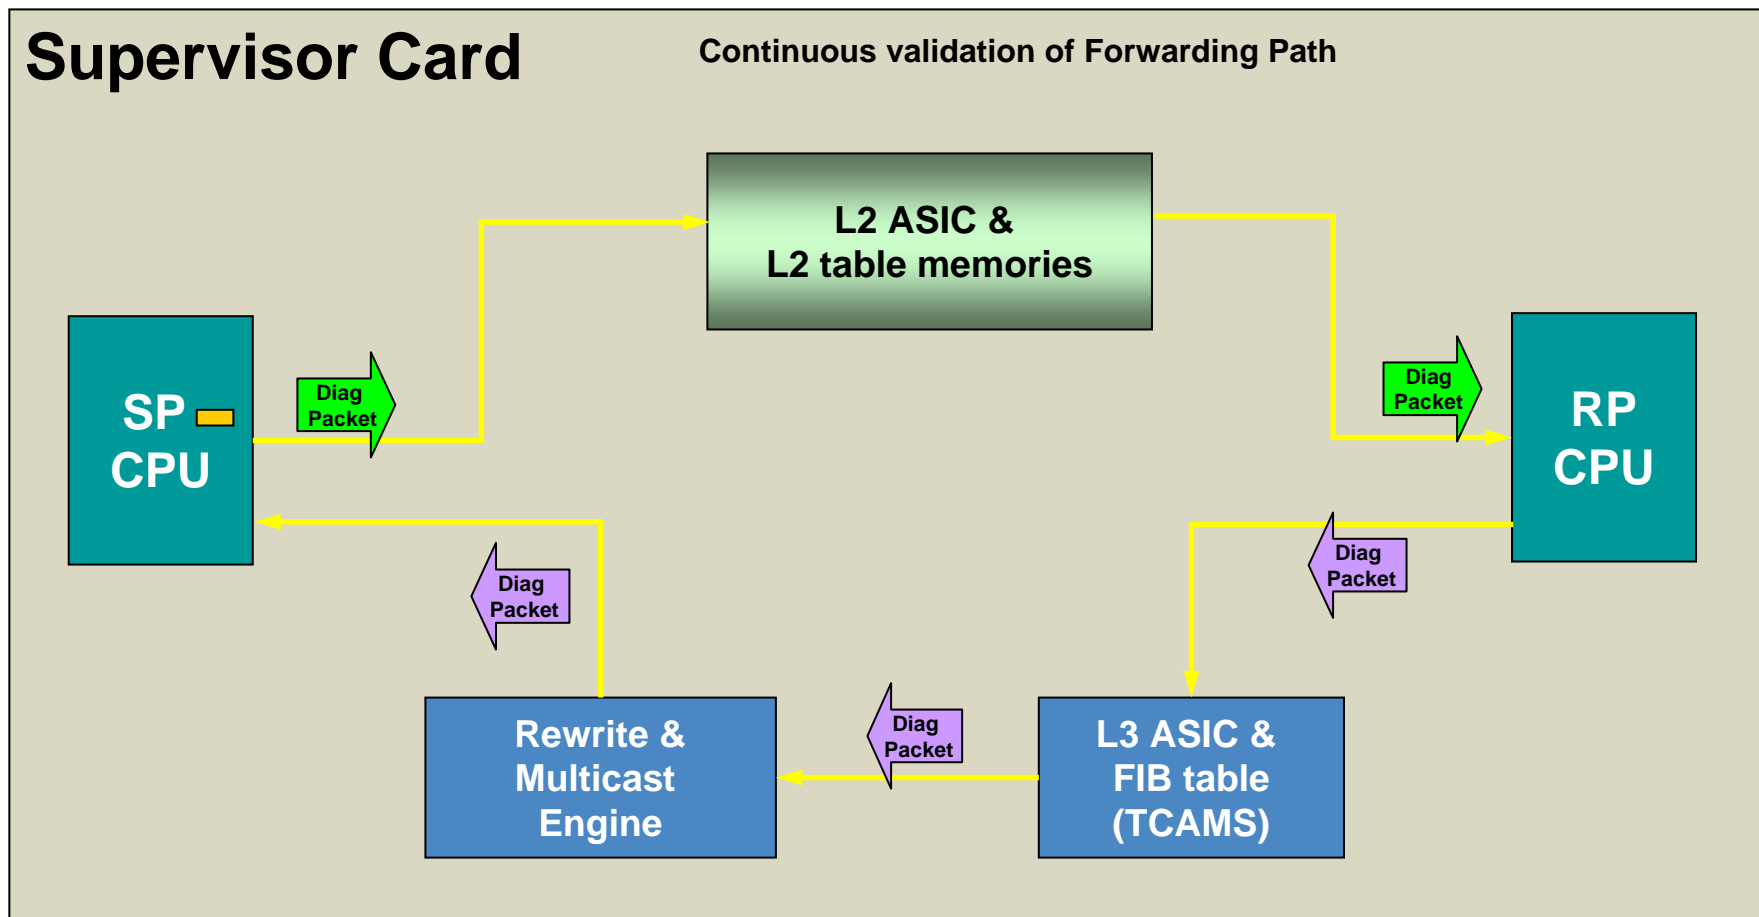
Supervisor Card

Continuous validation of Forwarding Path

L2 ASIC &
L2 table memories

SP
CPU

Diag
Packet

Diag
Packet

RP
CPU

Diag
Packet

Diag
Packet

Diag
Packet

Rewrite &
Multicast
Engine

L3 ASIC &
FIB table
(TCAMS)